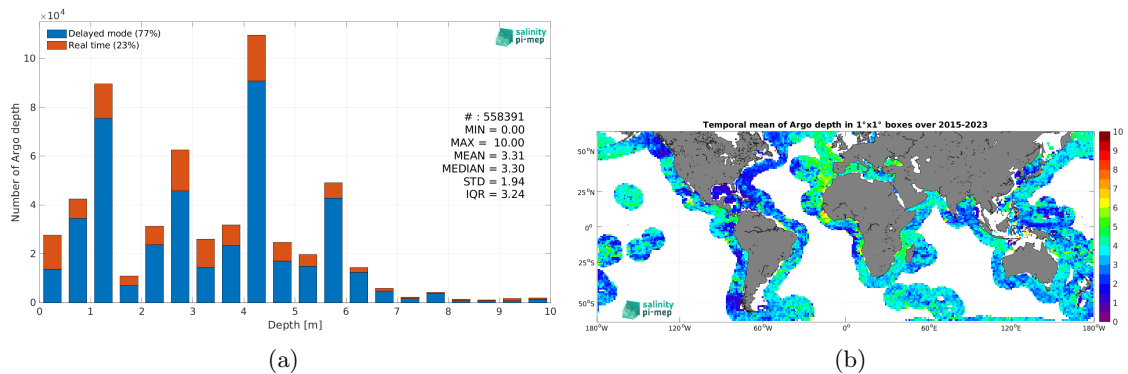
$\times 10^4$
Delayed mode (77%)
Real time (23%)
salinity pi-mep
# : 558391
MIN = 0.00
MAX = 10.00
MEAN = 3.31
MEDIAN = 3.30
STD = 1.94
IQR = 3.24
Number of Argo depth
0
2
4
6
8
10
0 0.5 1 1.5 2 2.5 3 3.5 4 4.5 5 5.5 6 6.5 7 7.5 8 8.5 9 9.5 10
0 1 2 3 4 5 6 7 8 9 10
Depth [m]
(a)

Temporal mean of Argo depth in 1°x1° boxes over 2015-2023
50°N
25°N
0°
25°S
50°S
180°W 120°W 60°W 0° 60°E 120°E 180°W
salinity pi-mep
10
9
8
7
6
5
4
3
2
1
0
(b)